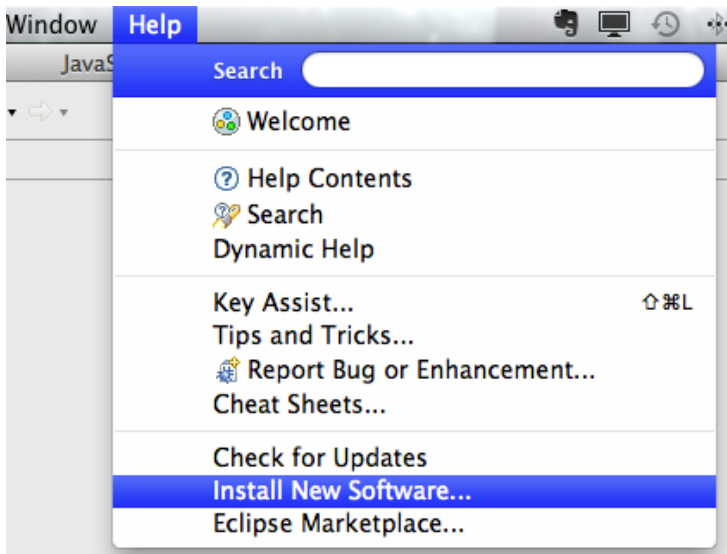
Window Help

JavaS

Search

Welcome

Help Contents
Search
Dynamic Help

Key Assist... ⇧⌘L
Tips and Tricks...
Report Bug or Enhancement...
Cheat Sheets...

Check for Updates
Install New Software...
Eclipse Marketplace...